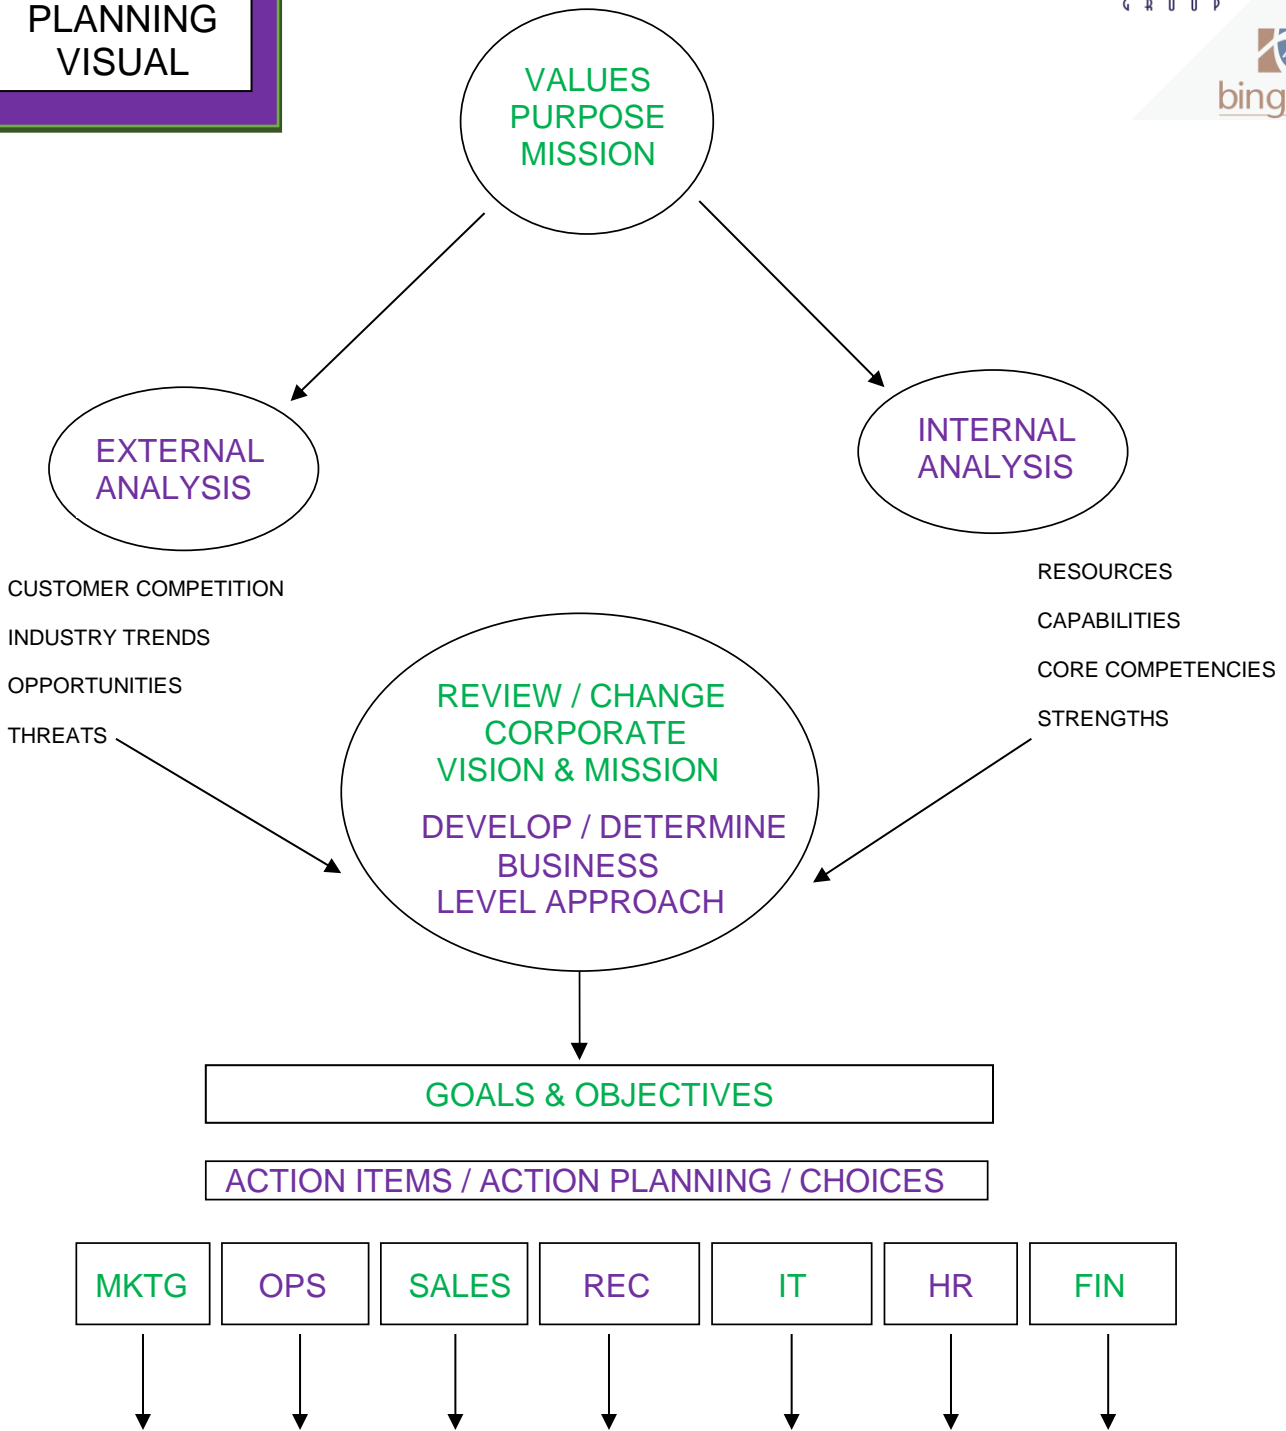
PLANNING VISUAL

G R O U P

bing

VALUES
PURPOSE
MISSION

EXTERNAL
ANALYSIS

INTERNAL
ANALYSIS

CUSTOMER COMPETITION

INDUSTRY TRENDS

OPPORTUNITIES

THREATS

RESOURCES

CAPABILITIES

CORE COMPETENCIES

STRENGTHS

REVIEW / CHANGE
CORPORATE
VISION & MISSION

DEVELOP / DETERMINE
BUSINESS
LEVEL APPROACH

GOALS & OBJECTIVES

ACTION ITEMS / ACTION PLANNING / CHOICES

| MKTG | OPS | SALES | REC | IT | HR | FIN |
|---|---|---|---|---|---|---|